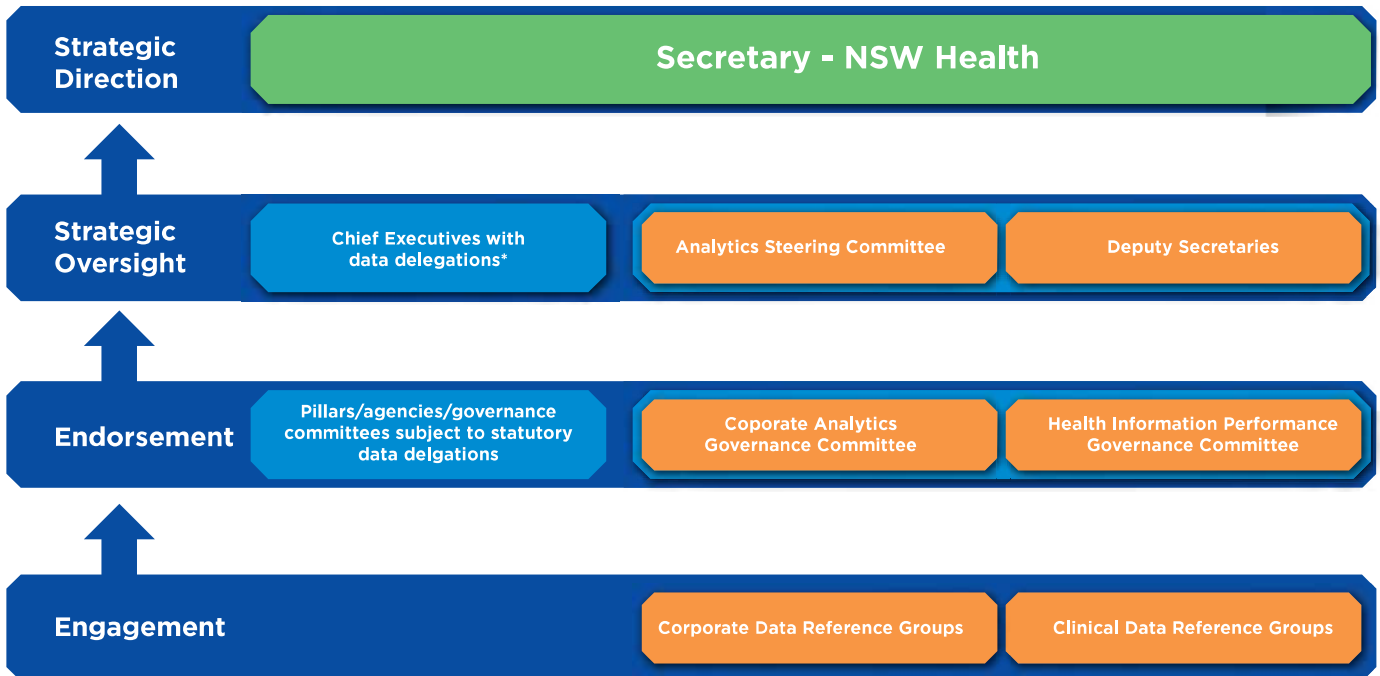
Strategic Direction

Secretary - NSW Health

Strategic Oversight

Chief Executives with data delegations*

Analytics Steering Committee

Deputy Secretaries

Endorsement

Pillars/agencies/governance committees subject to statutory data delgations

Coporate Analytics Governance Committee

Health Information Performance Governance Committee

Engagement

Corporate Data Reference Groups

Clinical Data Reference Groups